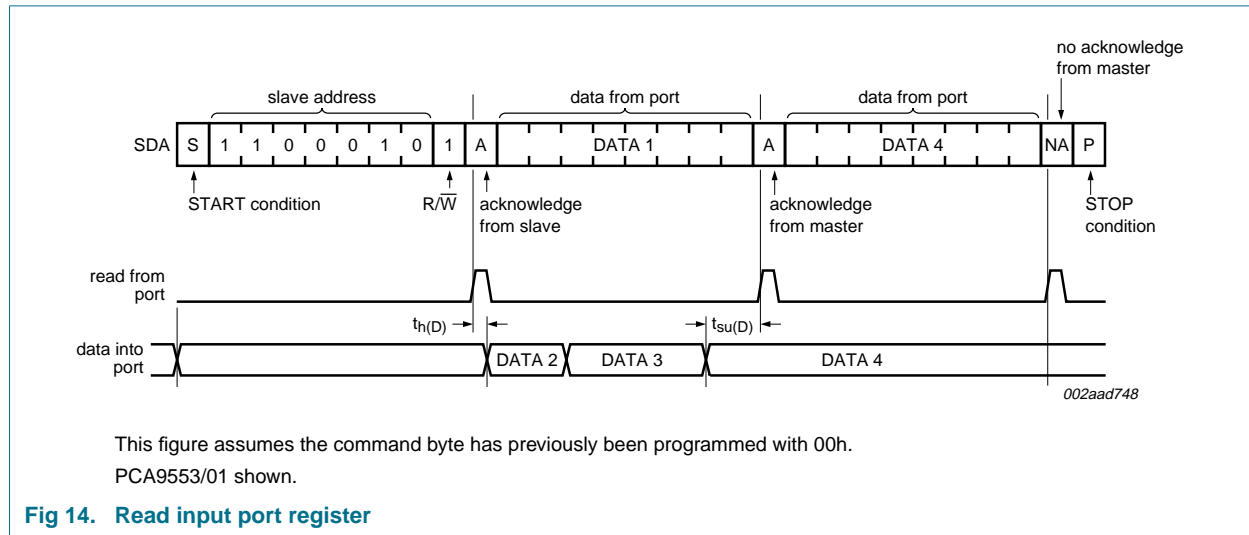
no acknowledge from master

slave address

data from port

data from port

SDA S 1 1 0 0 0 1 0 1 A DATA 1 A DATA 4 NA P

START condition

$R/\overline{W}$

acknowledge from slave

acknowledge from master

STOP condition

read from port

$t_{h(D)}$

$t_{su(D)}$

data into port

DATA 2 DATA 3 DATA 4

002aad748

This figure assumes the command byte has previously been programmed with 00h.

PCA9553/01 shown.

Fig 14. Read input port register